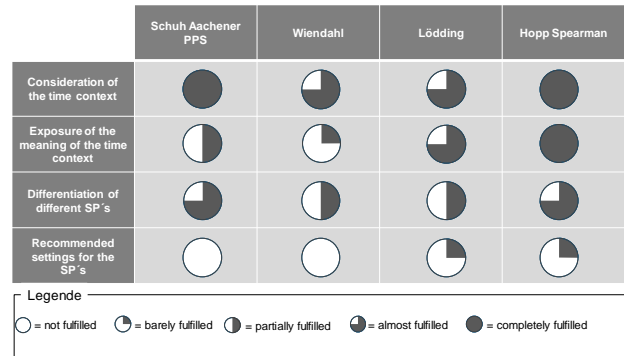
|  | Schuh Aachener PPS | Wiendahl | Lödding | Hopp Spearman |
|---|---|---|---|---|
| Consideration of the time context |  |  |  |  |
| Exposure of the meaning of the time context |  |  |  |  |
| Differentiation of different SP´s |  |  |  |  |
| Recommended settings for the SP´s |  |  |  |  |

Legende

= not fulfilled = barely fulfilled = partially fulfilled = almost fulfilled = completely fulfilled